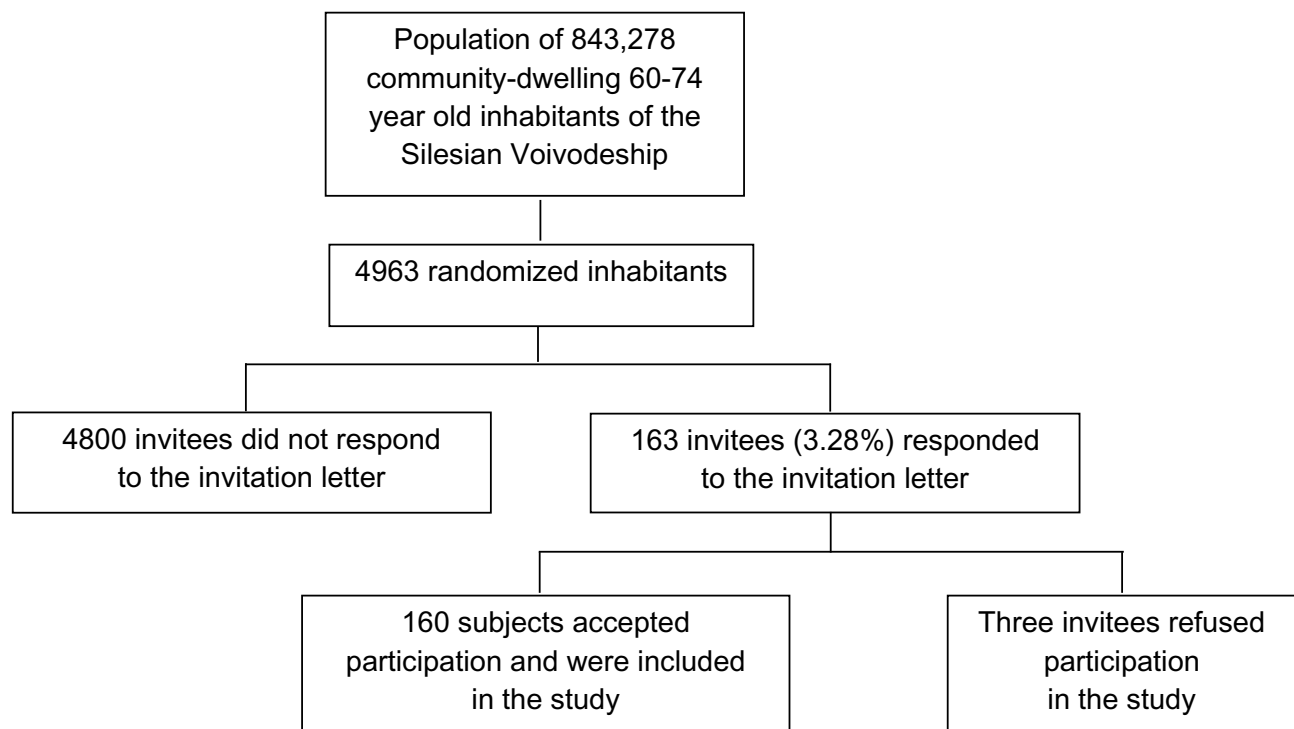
Population of 843,278 community-dwelling 60-74 year old inhabitants of the Silesian Voivodeship

4963 randomized inhabitants

4800 invitees did not respond to the invitation letter

163 invitees (3.28%) responded to the invitation letter

160 subjects accepted participation and were included in the study

Three invitees refused participation in the study